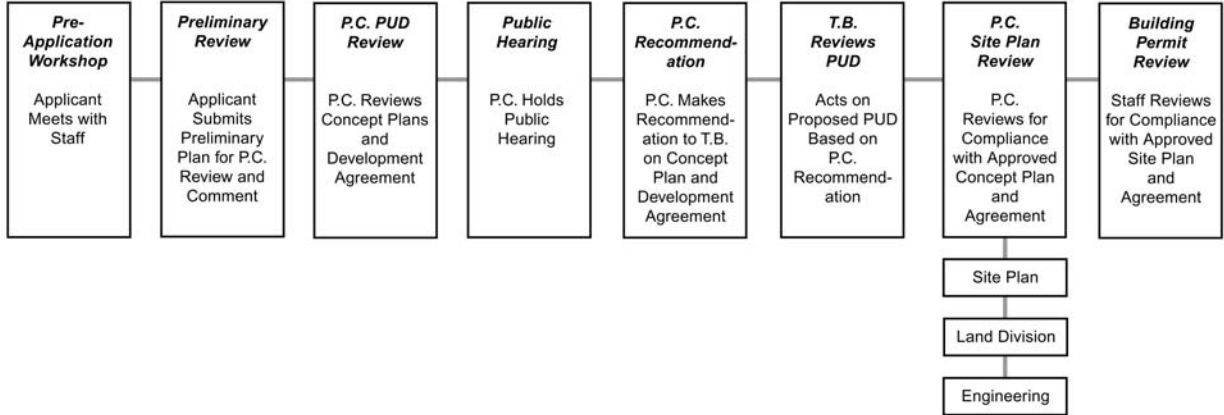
Pre-Application Workshop

Applicant Meets with Staff

Preliminary Review

Applicant Submits Preliminary Plan for P.C. Review and Comment

P.C. PUD Review

P.C. Reviews Concept Plans and Development Agreement

Public Hearing

P.C. Holds Public Hearing

P.C. Recommendation

P.C. Makes Recommendation to T.B. on Concept Plan and Development Agreement

T.B. Reviews PUD

Acts on Proposed PUD Based on P.C. Recommendation

P.C. Site Plan Review

P.C. Reviews for Compliance with Approved Concept Plan and Agreement

Site Plan

Land Division

Engineering

Building Permit Review

Staff Reviews for Compliance with Approved Site Plan and Agreement